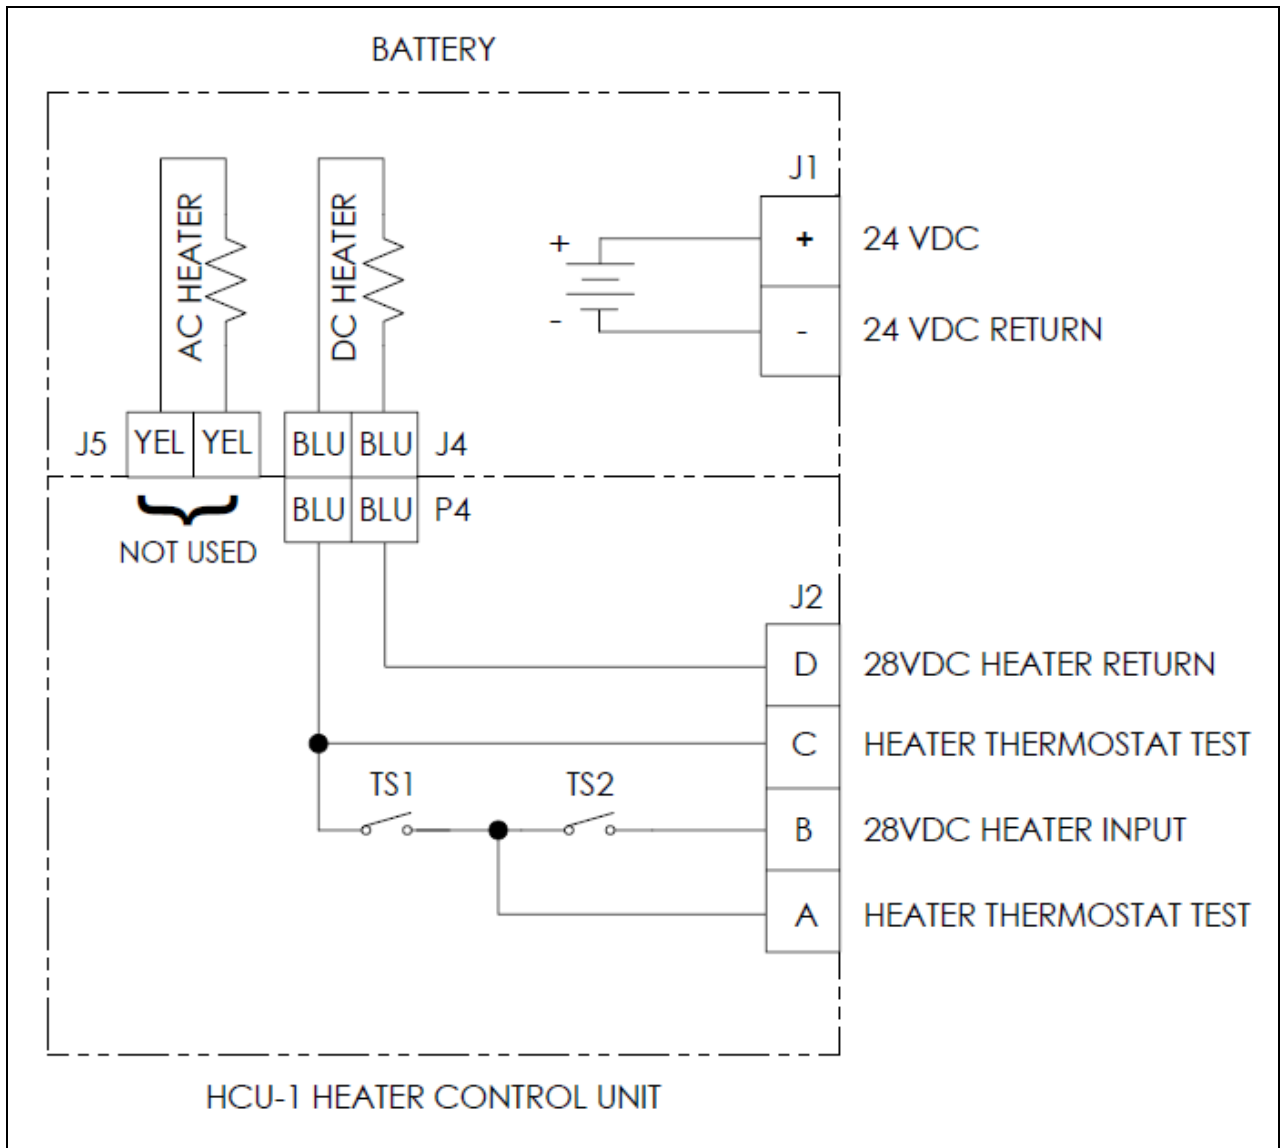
BATTERY

AC HEATER

DC HEATER

J1

+

-

+

24 VDC

-

24 VDC RETURN

J5

YEL

YEL

BLU

BLU

J4

BLU

BLU

P4

NOT USED

J2

D

28VDC HEATER RETURN

C

HEATER THERMOSTAT TEST

TS1

TS2

B

28VDC HEATER INPUT

A

HEATER THERMOSTAT TEST

HCU-1 HEATER CONTROL UNIT